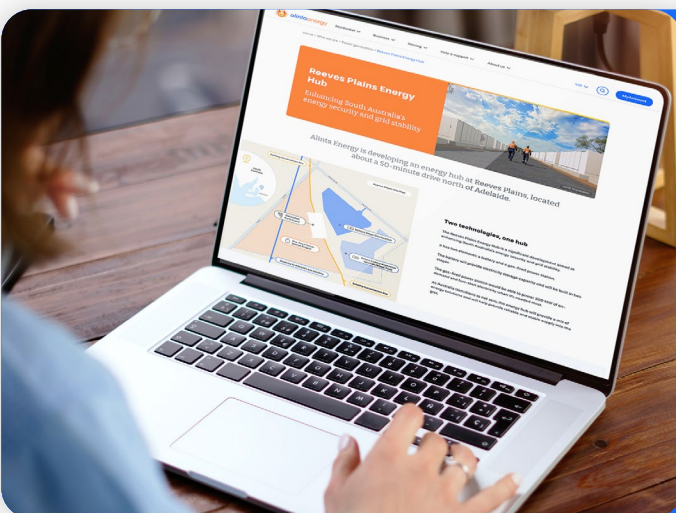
alintaenergy

Reeves Plains Energy Hub

Enhancing South Australia's energy security and grid stability

Alinta Energy is developing an energy hub at Reeves Plains, located about a 50-minute drive north of Adelaide.

Two technologies, one hub

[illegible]